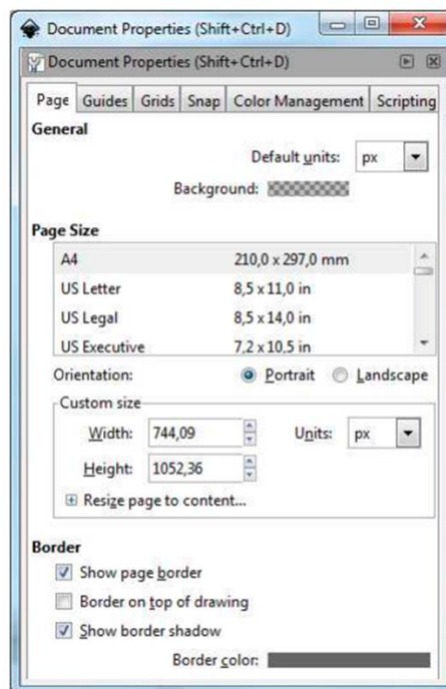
Document Properties (Shift+Ctrl+D)

Document Properties (Shift+Ctrl+D)

Page | Guides | Grids | Snap | Color Management | Scripting

General

Default units: px

Background:

Page Size

| | |
|---|---|
| A4 | 210,0 x 297,0 mm |
| US Letter | 8,5 x 11,0 in |
| US Legal | 8,5 x 14,0 in |
| US Executive | 7,2 x 10,5 in |

Orientation: Portrait Landscape

Custom size

Width: 744,09 Units: px

Height: 1052,36

Resize page to content...

Border

Show page border

Border on top of drawing

Show border shadow

Border color: